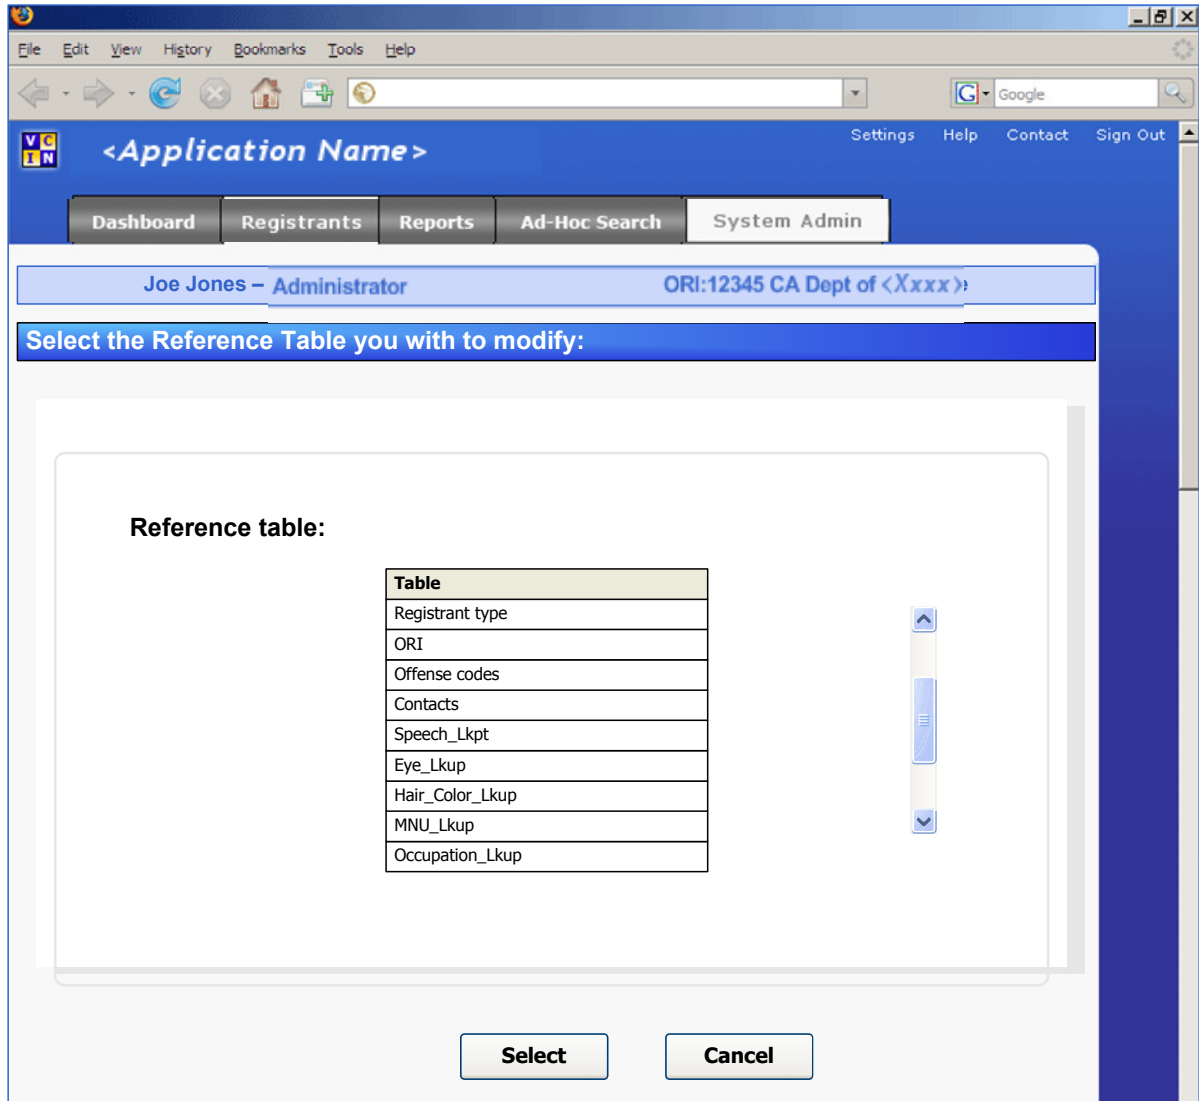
File Edit View History Bookmarks Tools Help

Google

VC
IN

<Application Name>

Settings Help Contact Sign Out

Dashboard Registrants Reports Ad-Hoc Search System Admin

Joe Jones – Administrator ORI:12345 CA Dept of <Xxxx>

Select the Reference Table you with to modify:

Reference table:

| Table |
|---|
| Registrant type |
| ORI |
| Offense codes |
| Contacts |
| Speech_Lkpt |
| Eye_Lkup |
| Hair_Color_Lkup |
| MNU_Lkup |
| Occupation_Lkup |

Select Cancel